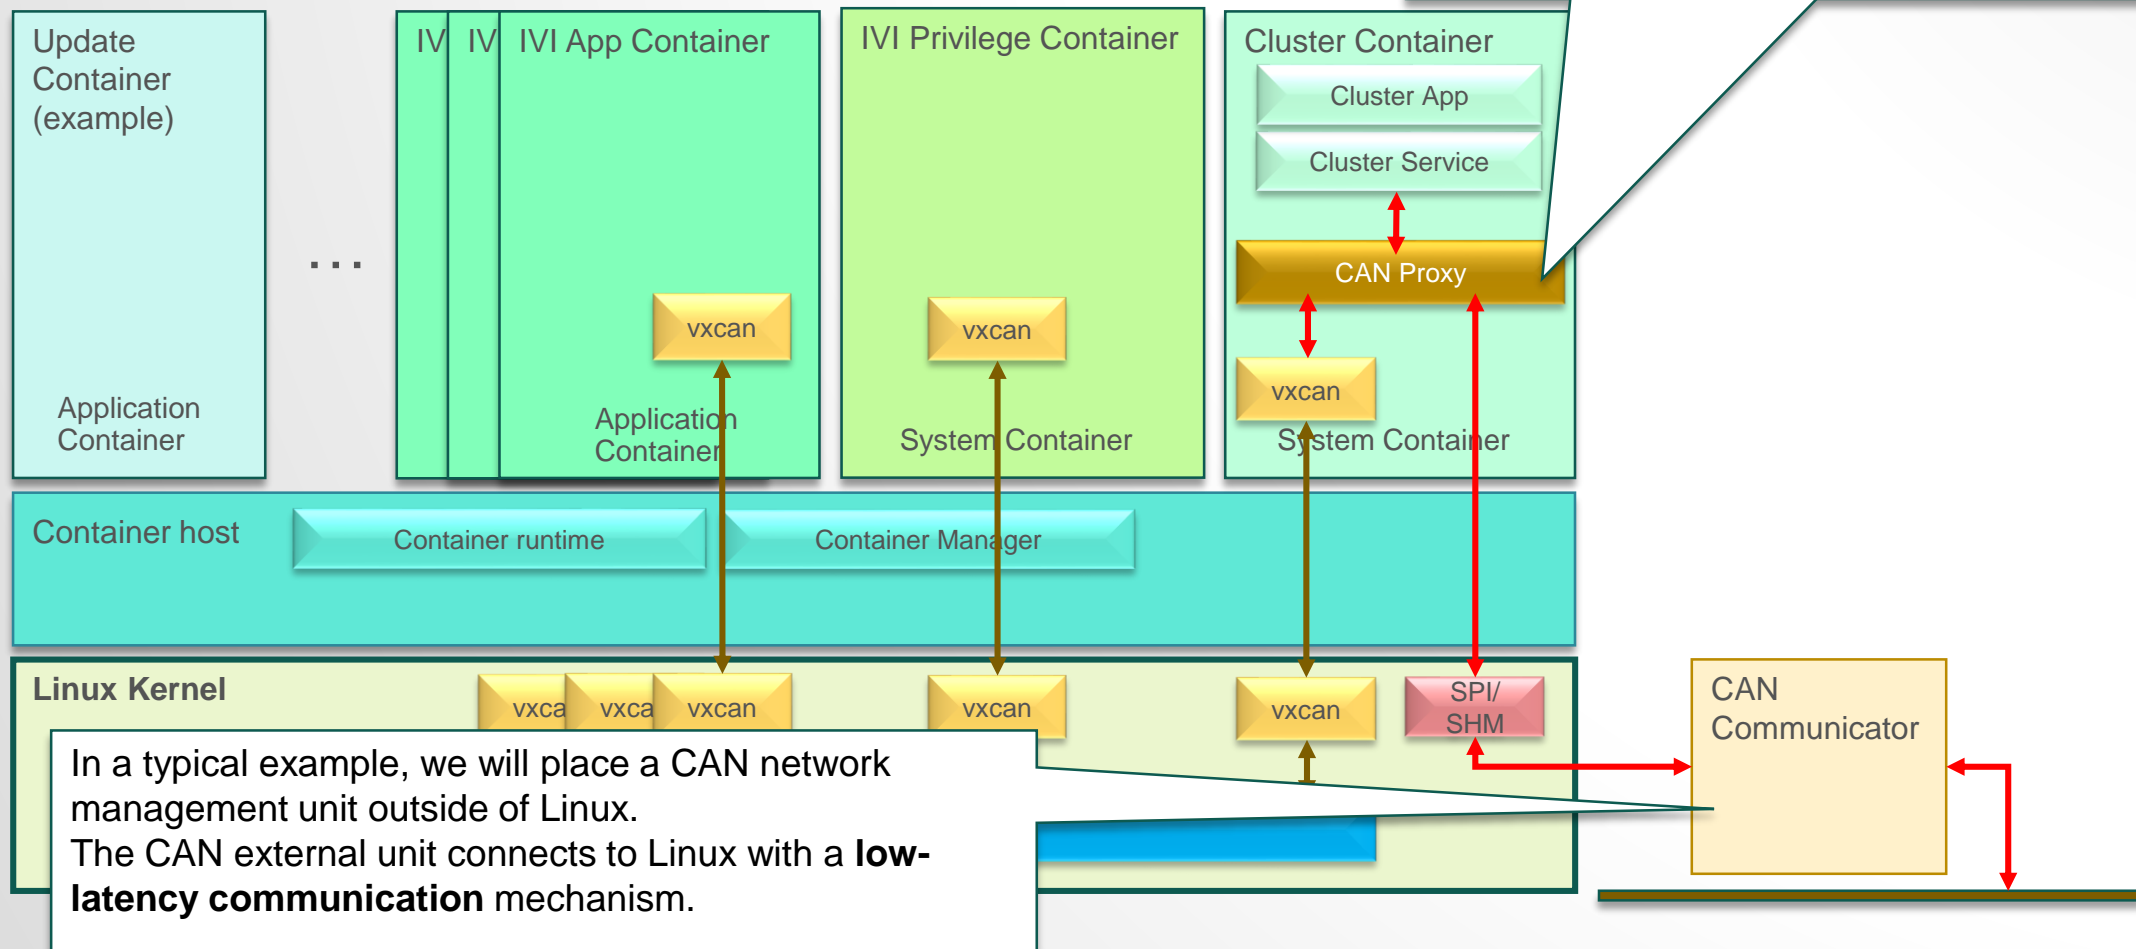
Update Container (example)

Application Container

...

IV IV IVI App Container

vxcan

Application Container

IVI Privilege Container

vxcan

System Container

Cluster Container

Cluster App

Cluster Service

CAN Proxy

vxcan

System Container

Container host

Container runtime

Container Manager

Linux Kernel

vxca vxca vxcan

vxcan

vxcan

SPI/ SHM

CAN Communicator

In a typical example, we will place a CAN network management unit outside of Linux.
The CAN external unit connects to Linux with a **low-latency communication** mechanism.